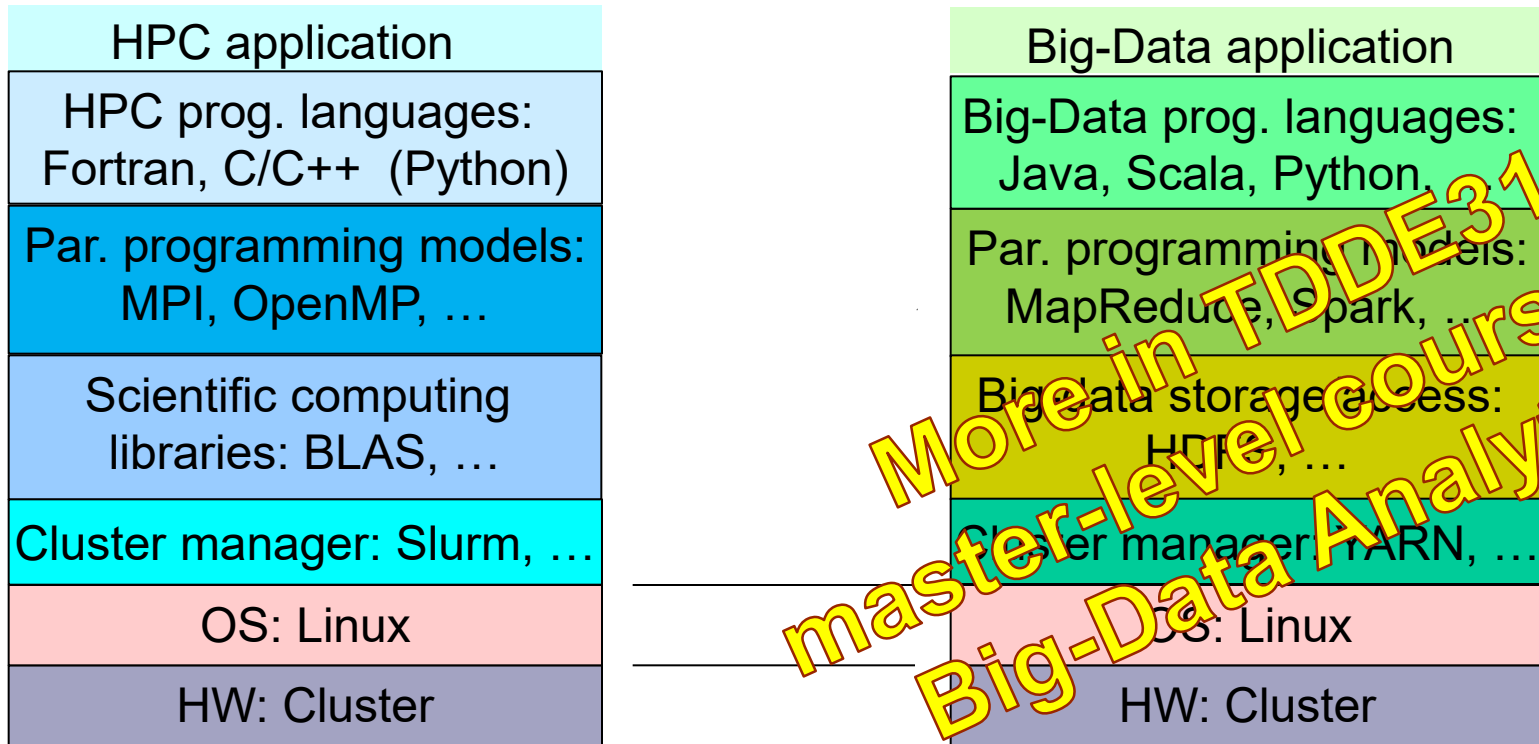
HPC application

HPC prog. languages: Fortran, C/C++ (Python)

Par. programming models: MPI, OpenMP, …

Scientific computing libraries: BLAS, …

Cluster manager: Slurm, …

OS: Linux

HW: Cluster

Big-Data application

Big-Data prog. languages: Java, Scala, Python, …

Par. programming models: MapReduce, Spark, …

Big-data storage/access: HDFS, …

Cluster manager: YARN, …

OS: Linux

HW: Cluster

More in TDDE31
master-level course
Big-Data Analy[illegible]